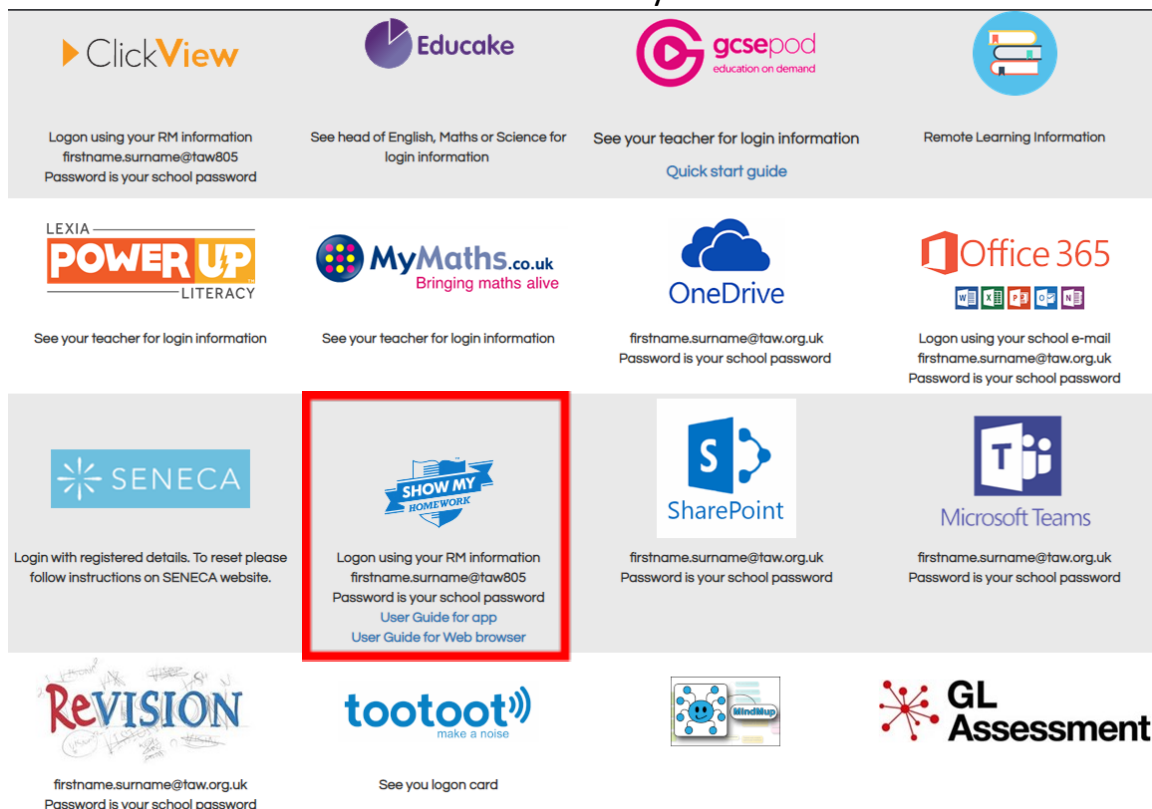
ClickView

Logon using your RM information
firstname.surname@taw805
Password is your school password

Educake

See head of English, Maths or Science for login information

gcsepod
education on demand

See your teacher for login information

Quick start guide

Remote Learning Information

LEXIA
POWER UP
LITERACY

See your teacher for login information

MyMaths.co.uk
Bringing maths alive

See your teacher for login information

OneDrive

firstname.surname@taw.org.uk
Password is your school password

Office 365

Logon using your school e-mail
firstname.surname@taw.org.uk
Password is your school password

SENECA

Login with registered details. To reset please follow instructions on SENECA website.

SHOW MY HOMEWORK

Logon using your RM information
firstname.surname@taw805
Password is your school password
User Guide for app
User Guide for Web browser

SharePoint

firstname.surname@taw.org.uk
Password is your school password

Microsoft Teams

firstname.surname@taw.org.uk
Password is your school password

ReVISION

firstname.surname@taw.org.uk
Password is your school password

tootoot
make a noise

See you logon card

MindMup

GL Assessment